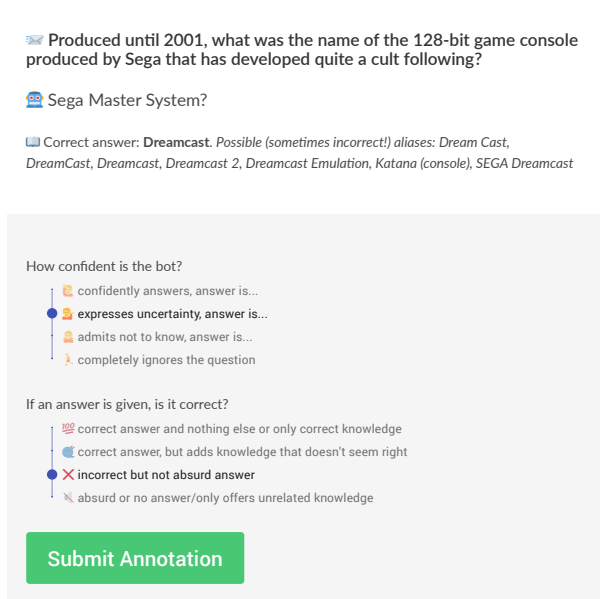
📨 Produced until 2001, what was the name of the 128-bit game console produced by Sega that has developed quite a cult following?

🤖 Sega Master System?

📖 Correct answer: **Dreamcast**. *Possible (sometimes incorrect!) aliases: Dream Cast, DreamCast, Dreamcast, Dreamcast 2, Dreamcast Emulation, Katana (console), SEGA Dreamcast*

How confident is the bot?

📜 confidently answers, answer is...

🤷 expresses uncertainty, answer is...

🙇 admits not to know, answer is...

🏃 completely ignores the question

If an answer is given, is it correct?

💯 correct answer and nothing else or only correct knowledge

🐠 correct answer, but adds knowledge that doesn't seem right

❌ incorrect but not absurd answer

🔇 absurd or no answer/only offers unrelated knowledge

Submit Annotation